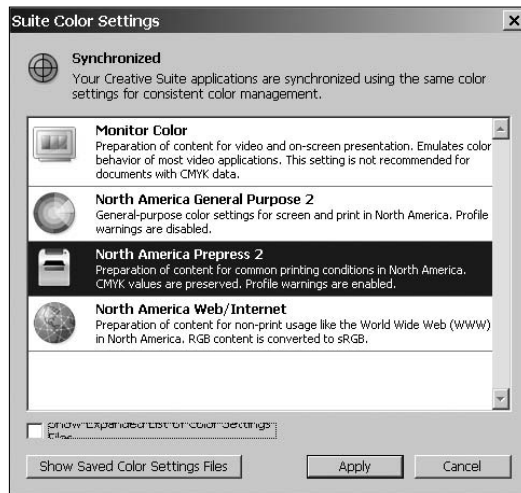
Suite Color Settings

Synchronized
Your Creative Suite applications are synchronized using the same color settings for consistent color management.

Monitor Color
Preparation of content for video and on-screen presentation. Emulates color behavior of most video applications. This setting is not recommended for documents with CMYK data.

North America General Purpose 2
General-purpose color settings for screen and print in North America. Profile warnings are disabled.

North America Prepress 2
Preparation of content for common printing conditions in North America. CMYK values are preserved. Profile warnings are enabled.

North America Web/Internet
Preparation of content for non-print usage like the World Wide Web (WWW) in North America. RGB content is converted to sRGB.

Show Expanded List of Color Settings Files

Show Saved Color Settings Files

Apply

Cancel